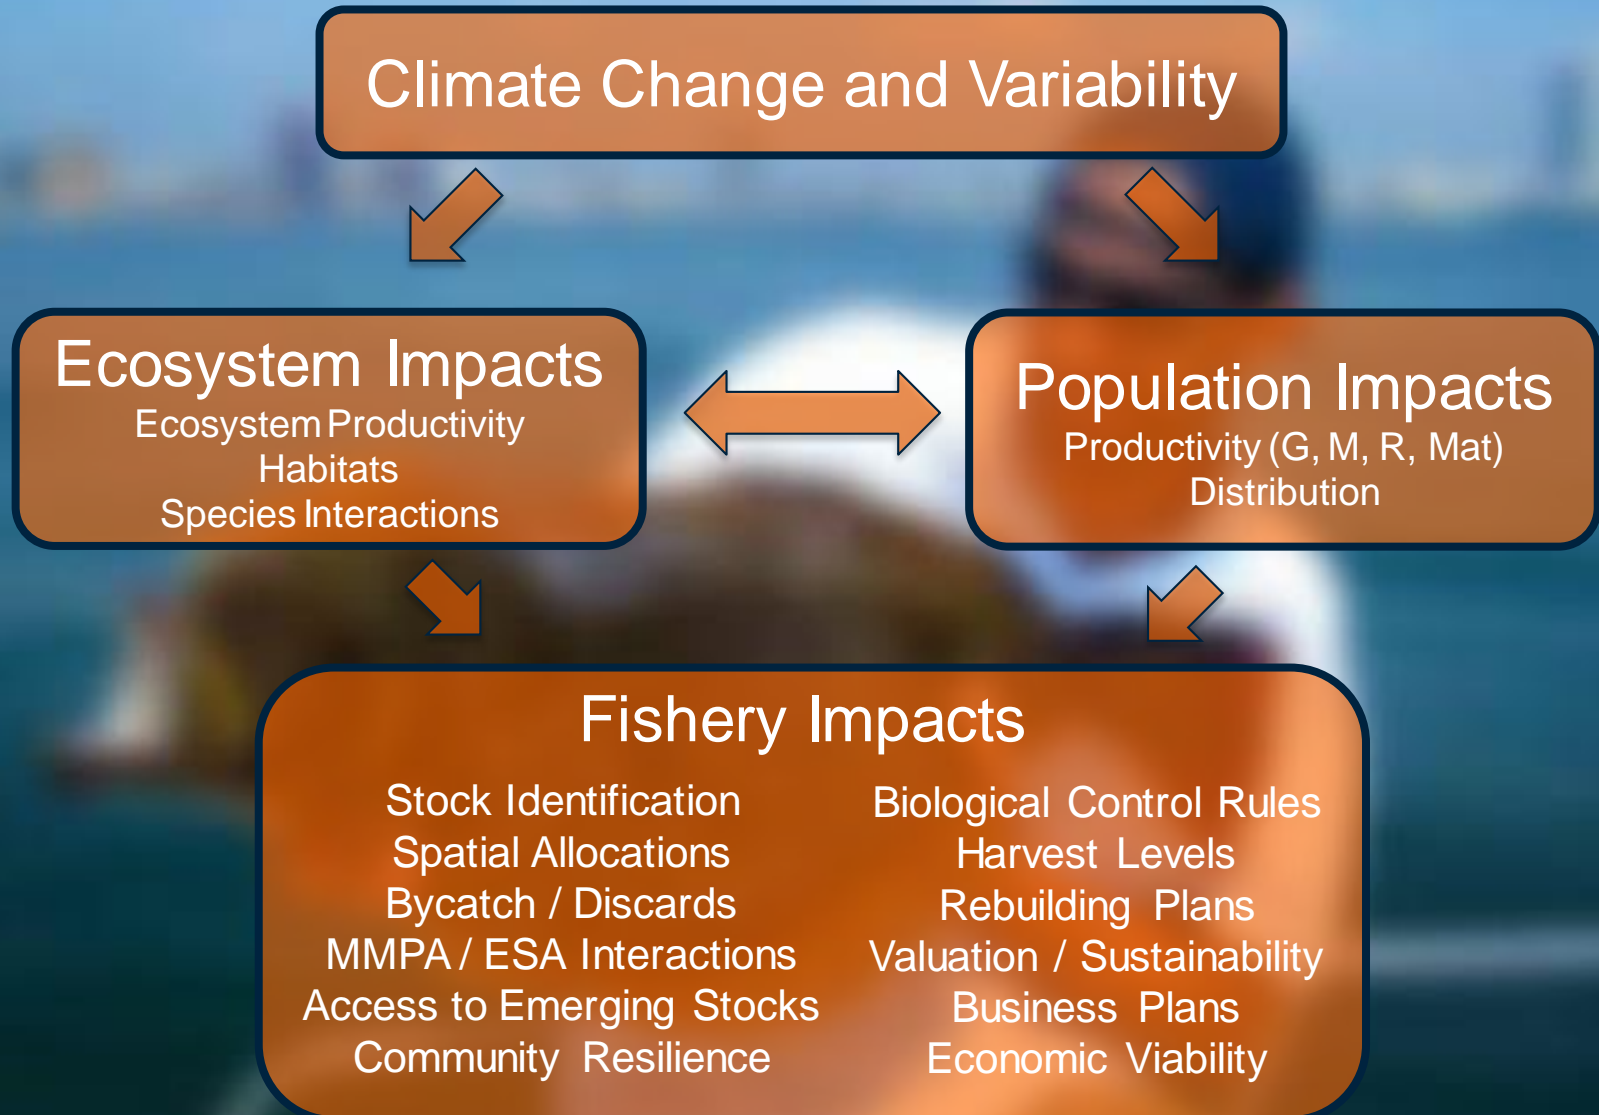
Climate Change and Variability

Ecosystem Impacts
Ecosystem Productivity
Habitats
Species Interactions

Population Impacts
Productivity (G, M, R, Mat)
Distribution

Fishery Impacts

Stock Identification
Spatial Allocations
Bycatch / Discards
MMPA / ESA Interactions
Access to Emerging Stocks
Community Resilience

Biological Control Rules
Harvest Levels
Rebuilding Plans
Valuation / Sustainability
Business Plans
Economic Viability